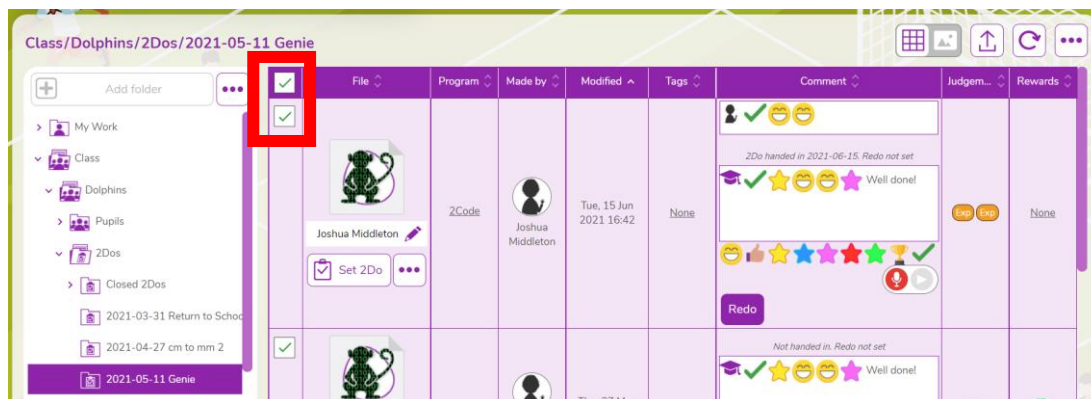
Class/Dolphins/2Dos/2021-05-11 Genie

Add folder

My Work
Class
Dolphins
Pupils
2Dos
Closed 2Dos
2021-03-31 Return to Schoo
2021-04-27 cm to mm 2
2021-05-11 Genie

| | File | Program | Made by | Modified | Tags | Comment | Judgem... | Rewards |
|---|---|---|---|---|---|---|---|---|
| | Joshua Middleton / Set 2Do | 2Code | Joshua Middleton | Tue, 15 Jun 2021 16:42 | None | 2Do handed in 2021-06-15. Redo not set / Well done! / Redo | Exp Exp | None |
| | | | | | | Not handed in. Redo not set / Well done! | | |